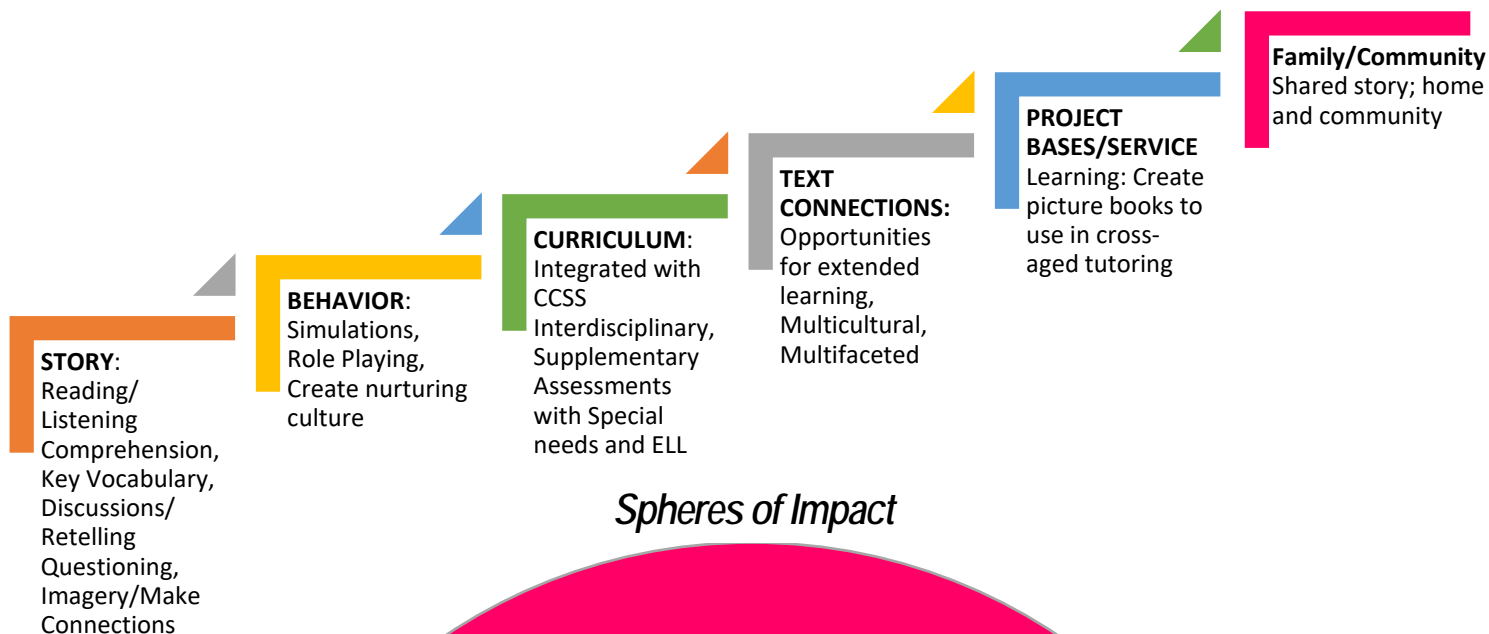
STORY: Reading/ Listening Comprehension, Key Vocabulary, Discussions/ Retelling Questioning, Imagery/Make Connections

BEHAVIOR: Simulations, Role Playing, Create nurturing culture

CURRICULUM: Integrated with CCSS Interdisciplinary, Supplementary Assessments with Special needs and ELL

TEXT CONNECTIONS: Opportunities for extended learning, Multicultural, Multifaceted

PROJECT BASES/SERVICE Learning: Create picture books to use in cross-aged tutoring

Family/Community Shared story; home and community

Spheres of Impact